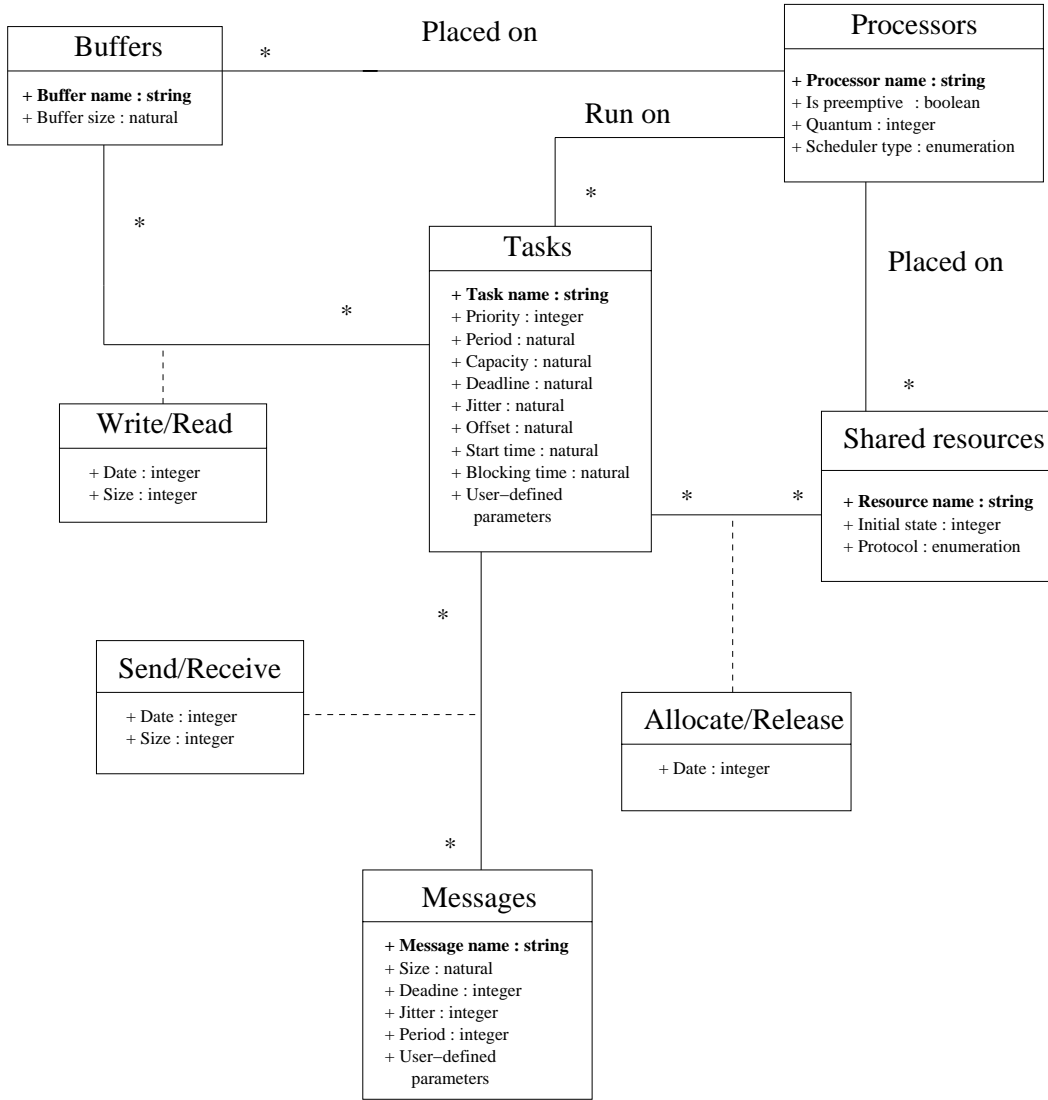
Buffers

+ **Buffer name : string**
+ Buffer size : natural

*

Placed on

Processors

+ **Processor name : string**
+ Is preemptive : boolean
+ Quantum : integer
+ Scheduler type : enumeration

Run on

*

*

Tasks

+ **Task name : string**
+ Priority : integer
+ Period : natural
+ Capacity : natural
+ Deadline : natural
+ Jitter : natural
+ Offset : natural
+ Start time : natural
+ Blocking time : natural
+ User−defined parameters

Placed on

*

*

Write/Read

+ Date : integer
+ Size : integer

Shared resources

+ **Resource name : string**
+ Initial state : integer
+ Protocol : enumeration

*

*

*

Send/Receive

+ Date : integer
+ Size : integer

Allocate/Release

+ Date : integer

*

Messages

+ **Message name : string**
+ Size : natural
+ Deadine : integer
+ Jitter : integer
+ Period : integer
+ User−defined parameters